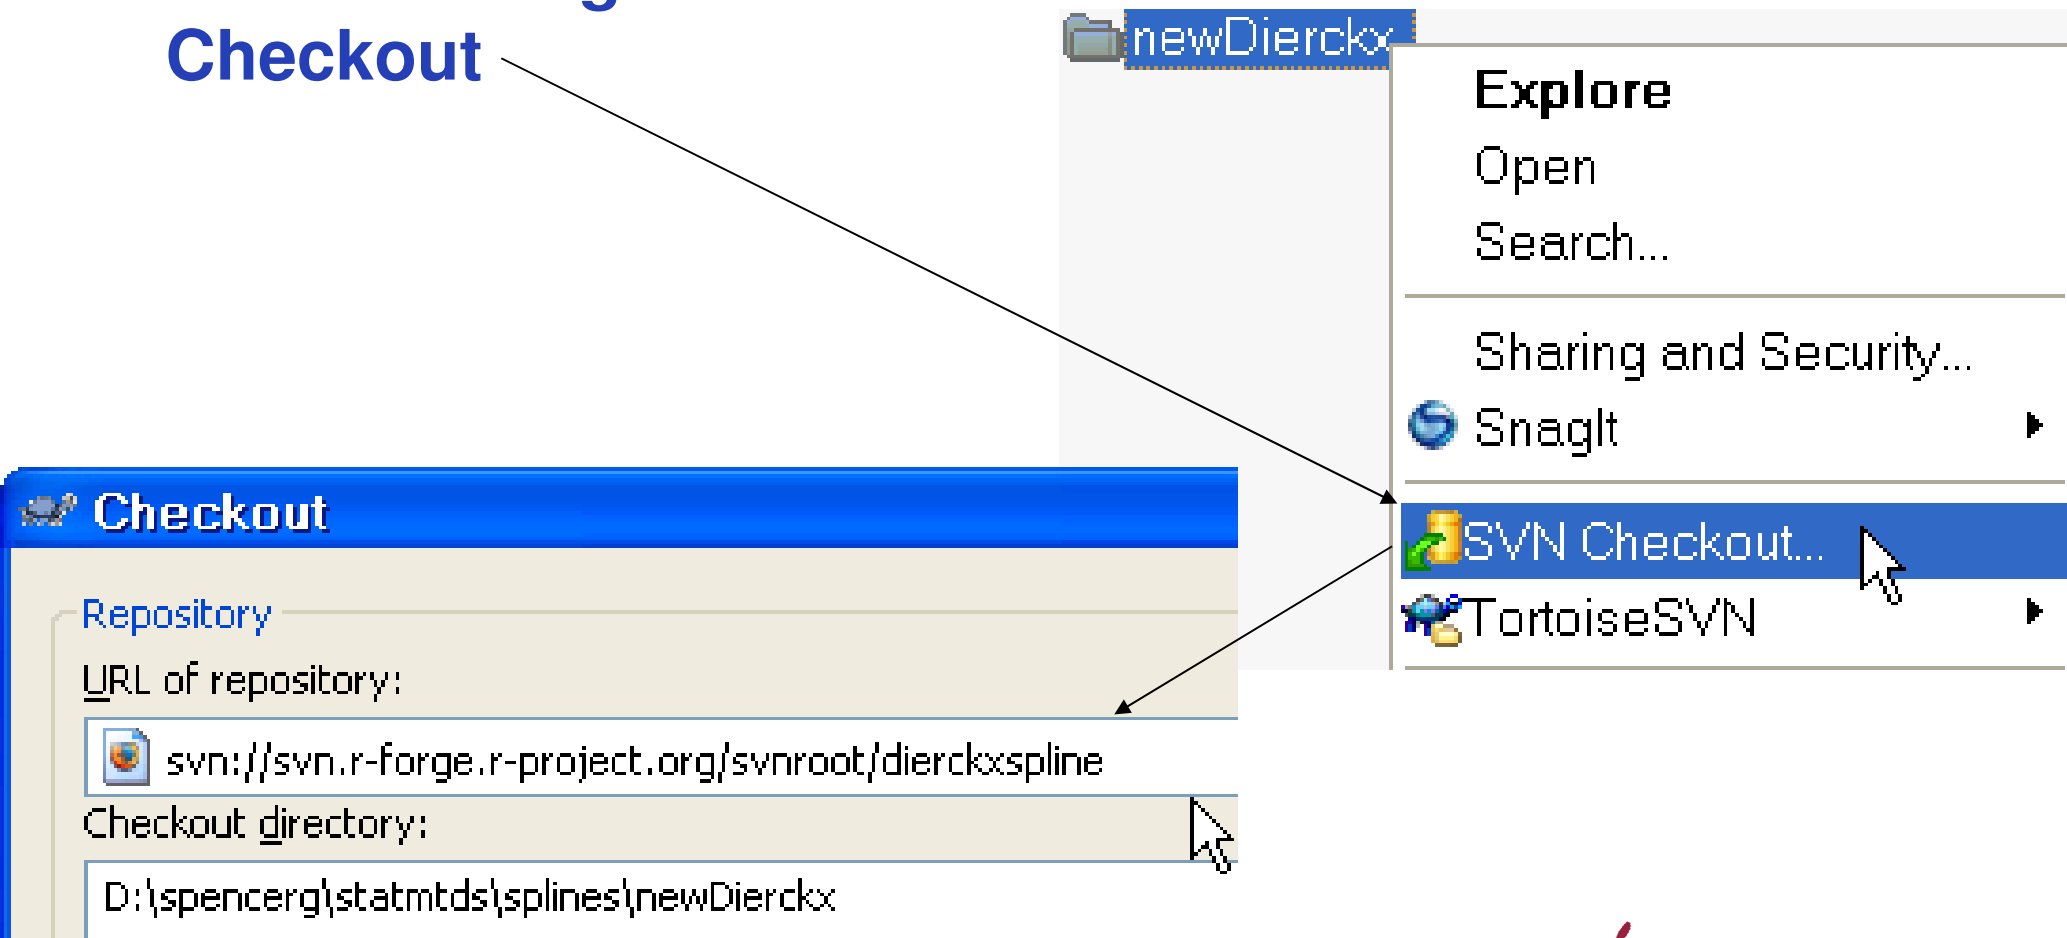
Checkout

newDierckx

Explore
Open
Search...
Sharing and Security...
SnagIt
SVN Checkout...
TortoiseSVN

Checkout

Repository
URL of repository:
svn://svn.r-forge.r-project.org/svnroot/dierckxspline
Checkout directory:
D:\spencerg\statmtds\splines\newDierckx